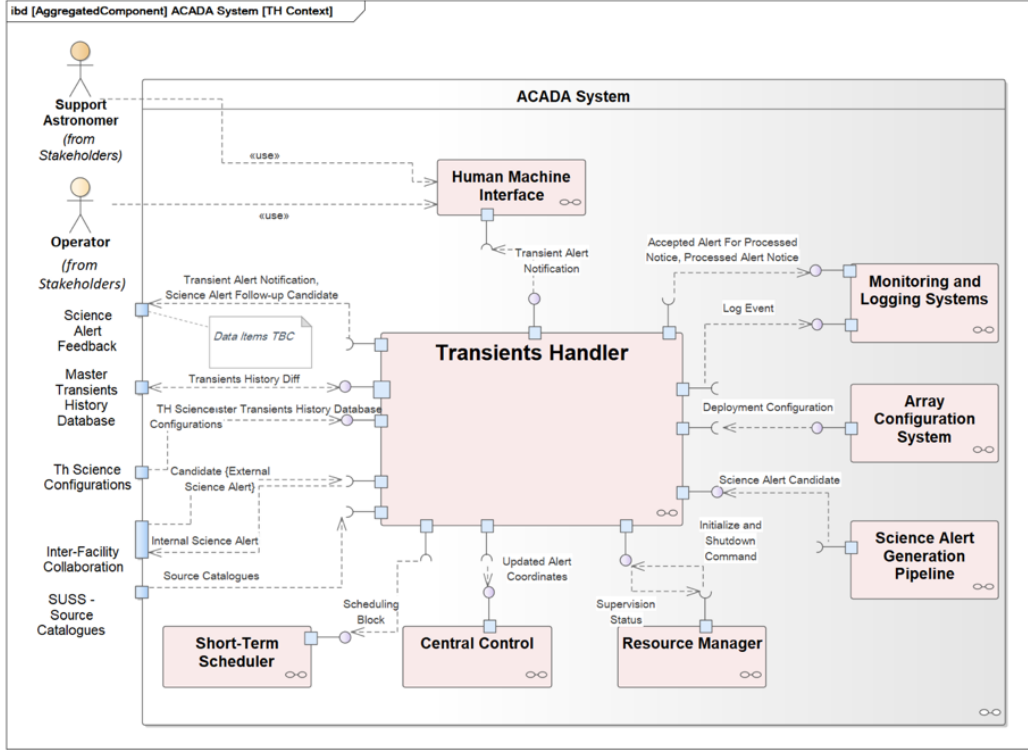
ibd [AggregatedComponent] ACADA System [TH Context]

Support Astronomer (from Stakeholders)

Operator (from Stakeholders)

ACADA System

«use»

«use»

Human Machine Interface

Transient Alert Notification

Accepted Alert For Processed Notice, Processed Alert Notice

Monitoring and Logging Systems

Log Event

Transient Alert Notification, Science Alert Follow-up Candidate

Science Alert Feedback

Data Items TBC

Transients Handler

Master Transients History Database

Transients History Diff

TH Scienceıster Transients History Database Configurations

Deployment Configuration

Array Configuration System

Th Science Configurations

Candidate {External Science Alert}

Science Alert Candidate

Internal Science Alert

Initialize and Shutdown Command

Science Alert Generation Pipeline

Inter-Facility Collaboration

Updated Alert Coordinates

Source Catalogues

SUSS - Source Catalogues

Scheduling Block

Supervision Status

Short-Term Scheduler

Central Control

Resource Manager